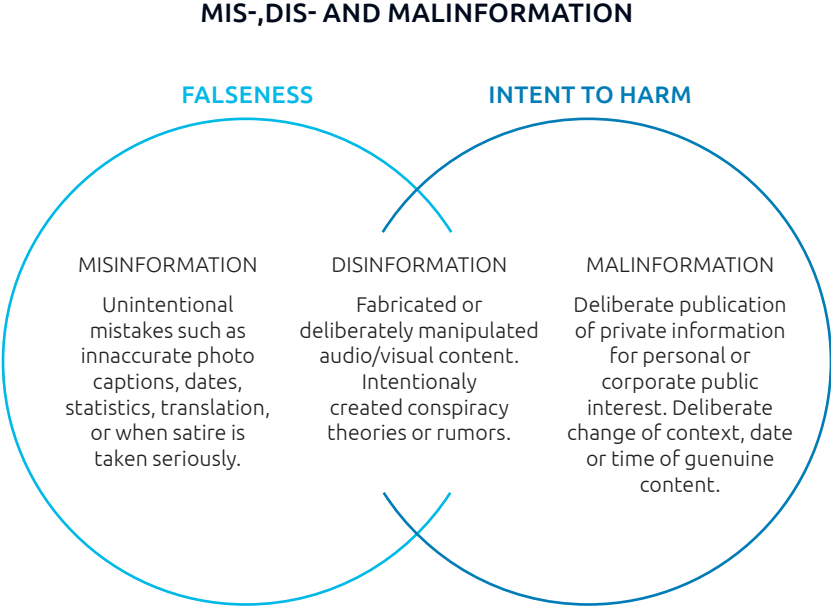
MIS-,DIS- AND MALINFORMATION

FALSENESS

INTENT TO HARM

MISINFORMATION

Unintentional mistakes such as innaccurate photo captions, dates, statistics, translation, or when satire is taken seriously.

DISINFORMATION

Fabricated or deliberately manipulated audio/visual content. Intentionaly created conspiracy theories or rumors.

MALINFORMATION

Deliberate publication of private information for personal or corporate public interest. Deliberate change of context, date or time of guenuine content.